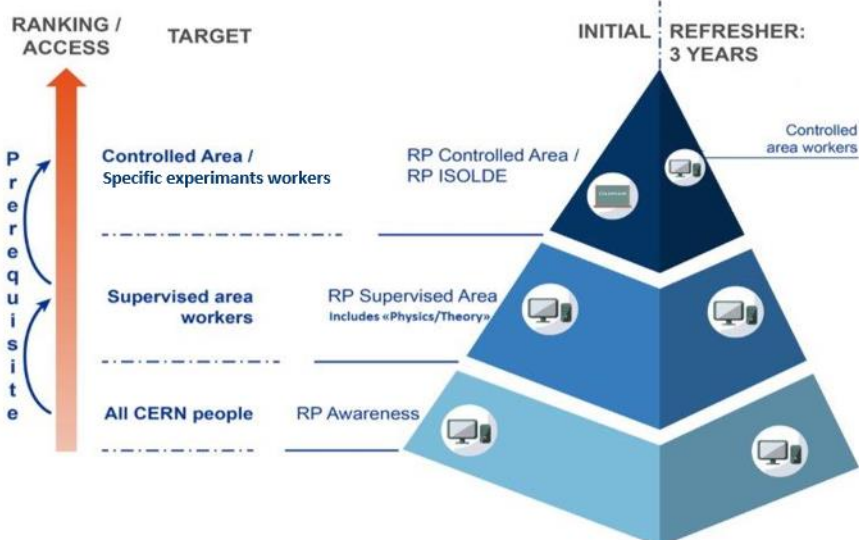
RANKING / ACCESS

TARGET

INITIAL

REFRESHER: 3 YEARS

Prerequisite

Controlled Area / Specific experimants workers

RP Controlled Area / RP ISOLDE

Controlled area workers

Supervised area workers

RP Supervised Area
Includes «Physics/Theory»

All CERN people

RP Awareness